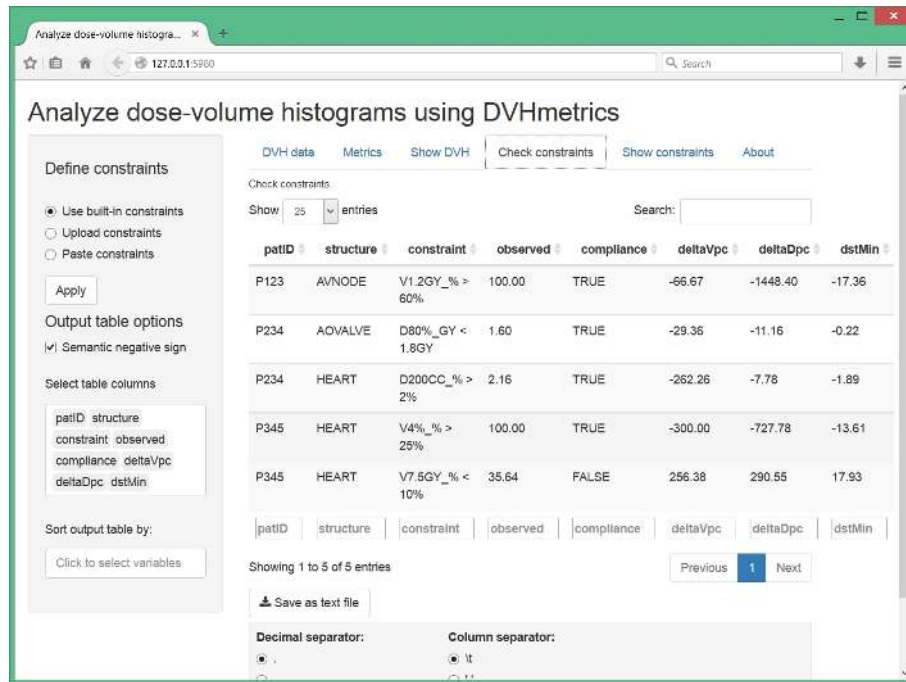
Analyze dose-volume histogra... ×  +

127.0.0.1:5960

Search

Analyze dose-volume histograms using DVHmetrics

Define constraints

Use built-in constraints
Upload constraints
Paste constraints

Apply

Output table options

Semantic negative sign

Select table columns

patID structure constraint observed compliance deltaVpc deltaDpc dstMin

Sort output table by:

Click to select variables

DVH data | Metrics | Show DVH | Check constraints | Show constraints | About

Check constraints

Show 25 entries

Search:

| patID | structure | constraint | observed | compliance | deltaVpc | deltaDpc | dstMin |
|---|---|---|---|---|---|---|---|
| P123 | AVNODE | V1.2GY_% > 60% | 100.00 | TRUE | -66.67 | -1448.40 | -17.36 |
| P234 | AOVALVE | D80%_GY < 1.8GY | 1.60 | TRUE | -29.36 | -11.16 | -0.22 |
| P234 | HEART | D200CC_% > 2% | 2.16 | TRUE | -262.26 | -7.78 | -1.89 |
| P345 | HEART | V4%_% > 25% | 100.00 | TRUE | -300.00 | -727.78 | -13.61 |
| P345 | HEART | V7.5GY_% < 10% | 35.64 | FALSE | 256.38 | 290.55 | 17.93 |
| patID | structure | constraint | observed | compliance | deltaVpc | deltaDpc | dstMin |

Showing 1 to 5 of 5 entries

Previous 1 Next

Save as text file

Decimal separator:
.

Column separator:
\t